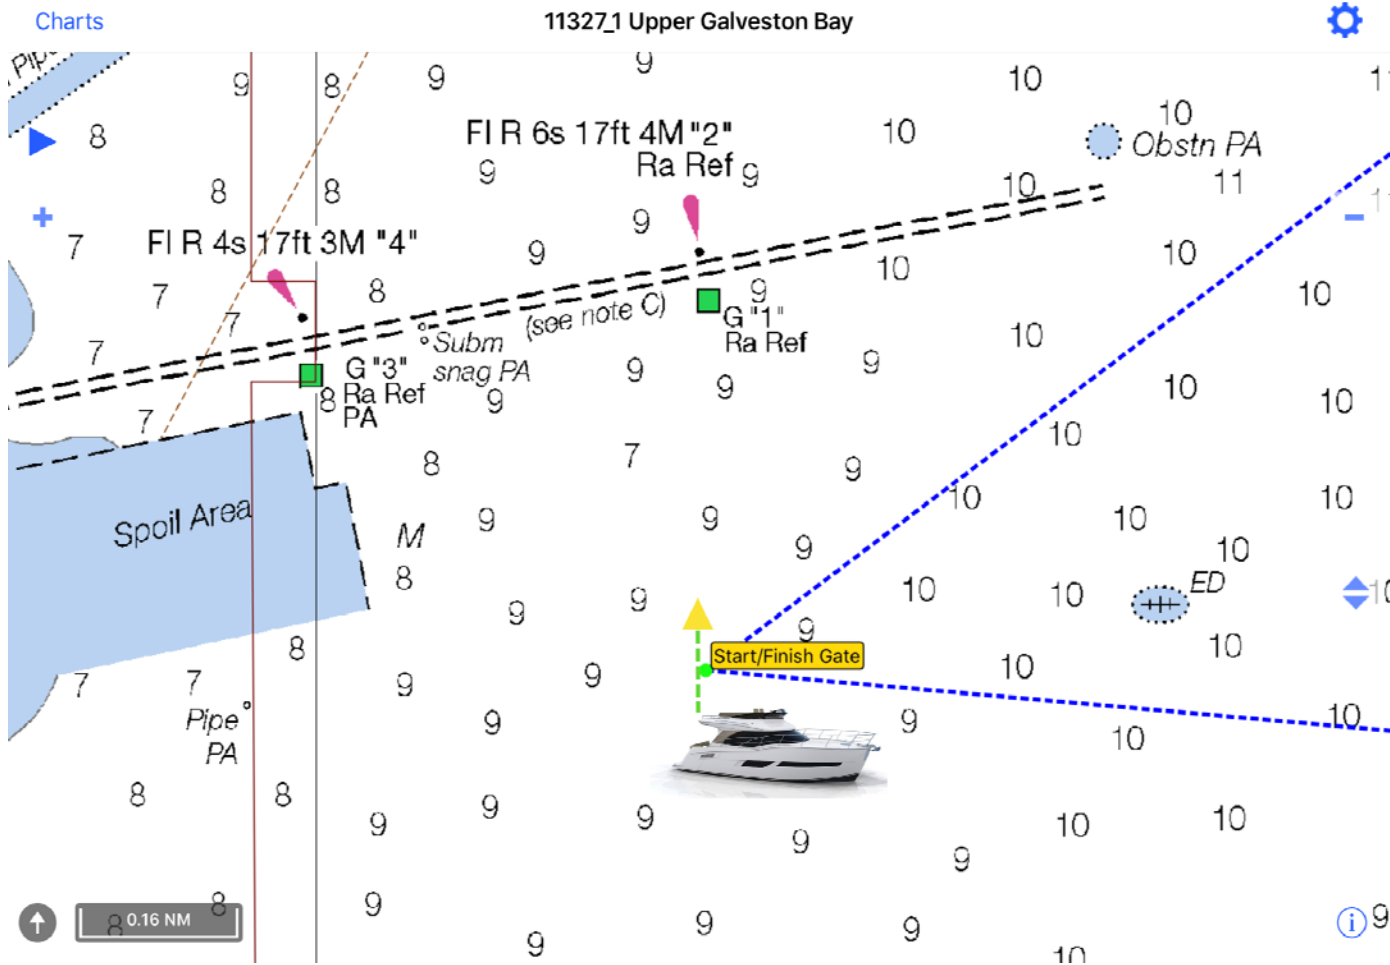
Charts

11327_1 Upper Galveston Bay

Pipe

9 8 9 9 10 10 1

8

Fl R 6s 17ft 4M "2"

10

Obstn PA

9

Ra Ref 9

11

8 8 10

9

7 Fl R 4s 17ft 3M "4"

9

10

10

10

7

8

9

G "1"

7

Subm

(see note C)

Ra Ref

10

7

G "3"

snag PA

9

9

10

8 Ra Ref

9

10

10

PA

7

10

8

7

9

10

10

Spoil Area

9

9

10

M

9

10

ED

8

9

9

10

10

9

Start/Finish Gate

10

8

9

10

7

7

9

10

Pipe

9

9

10

PA

8

8

9

9

9

10

10

9

9

8

0.16 NM

9

9

9

9

9

10